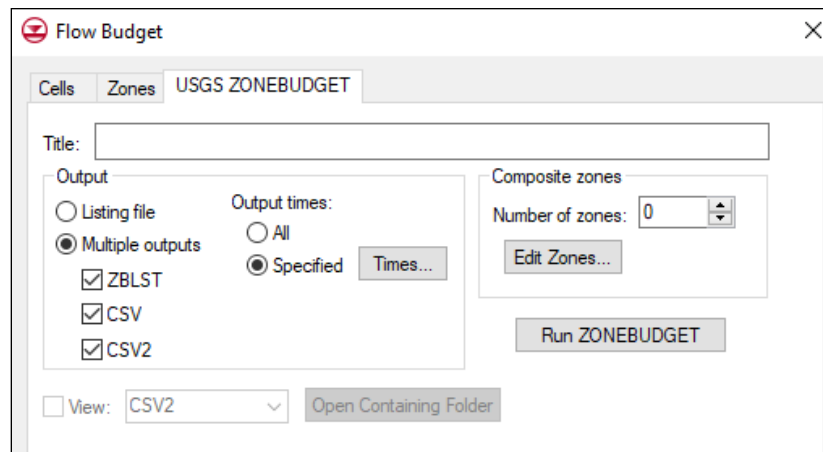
Flow Budget

Cells | Zones | USGS ZONEBUDGET

Title:

Output
Listing file
Multiple outputs
ZBLST
CSV
CSV2

Output times:
All
Specified
Times...

Composite zones
Number of zones: 0
Edit Zones...

Run ZONEBUDGET

View: CSV2
Open Containing Folder